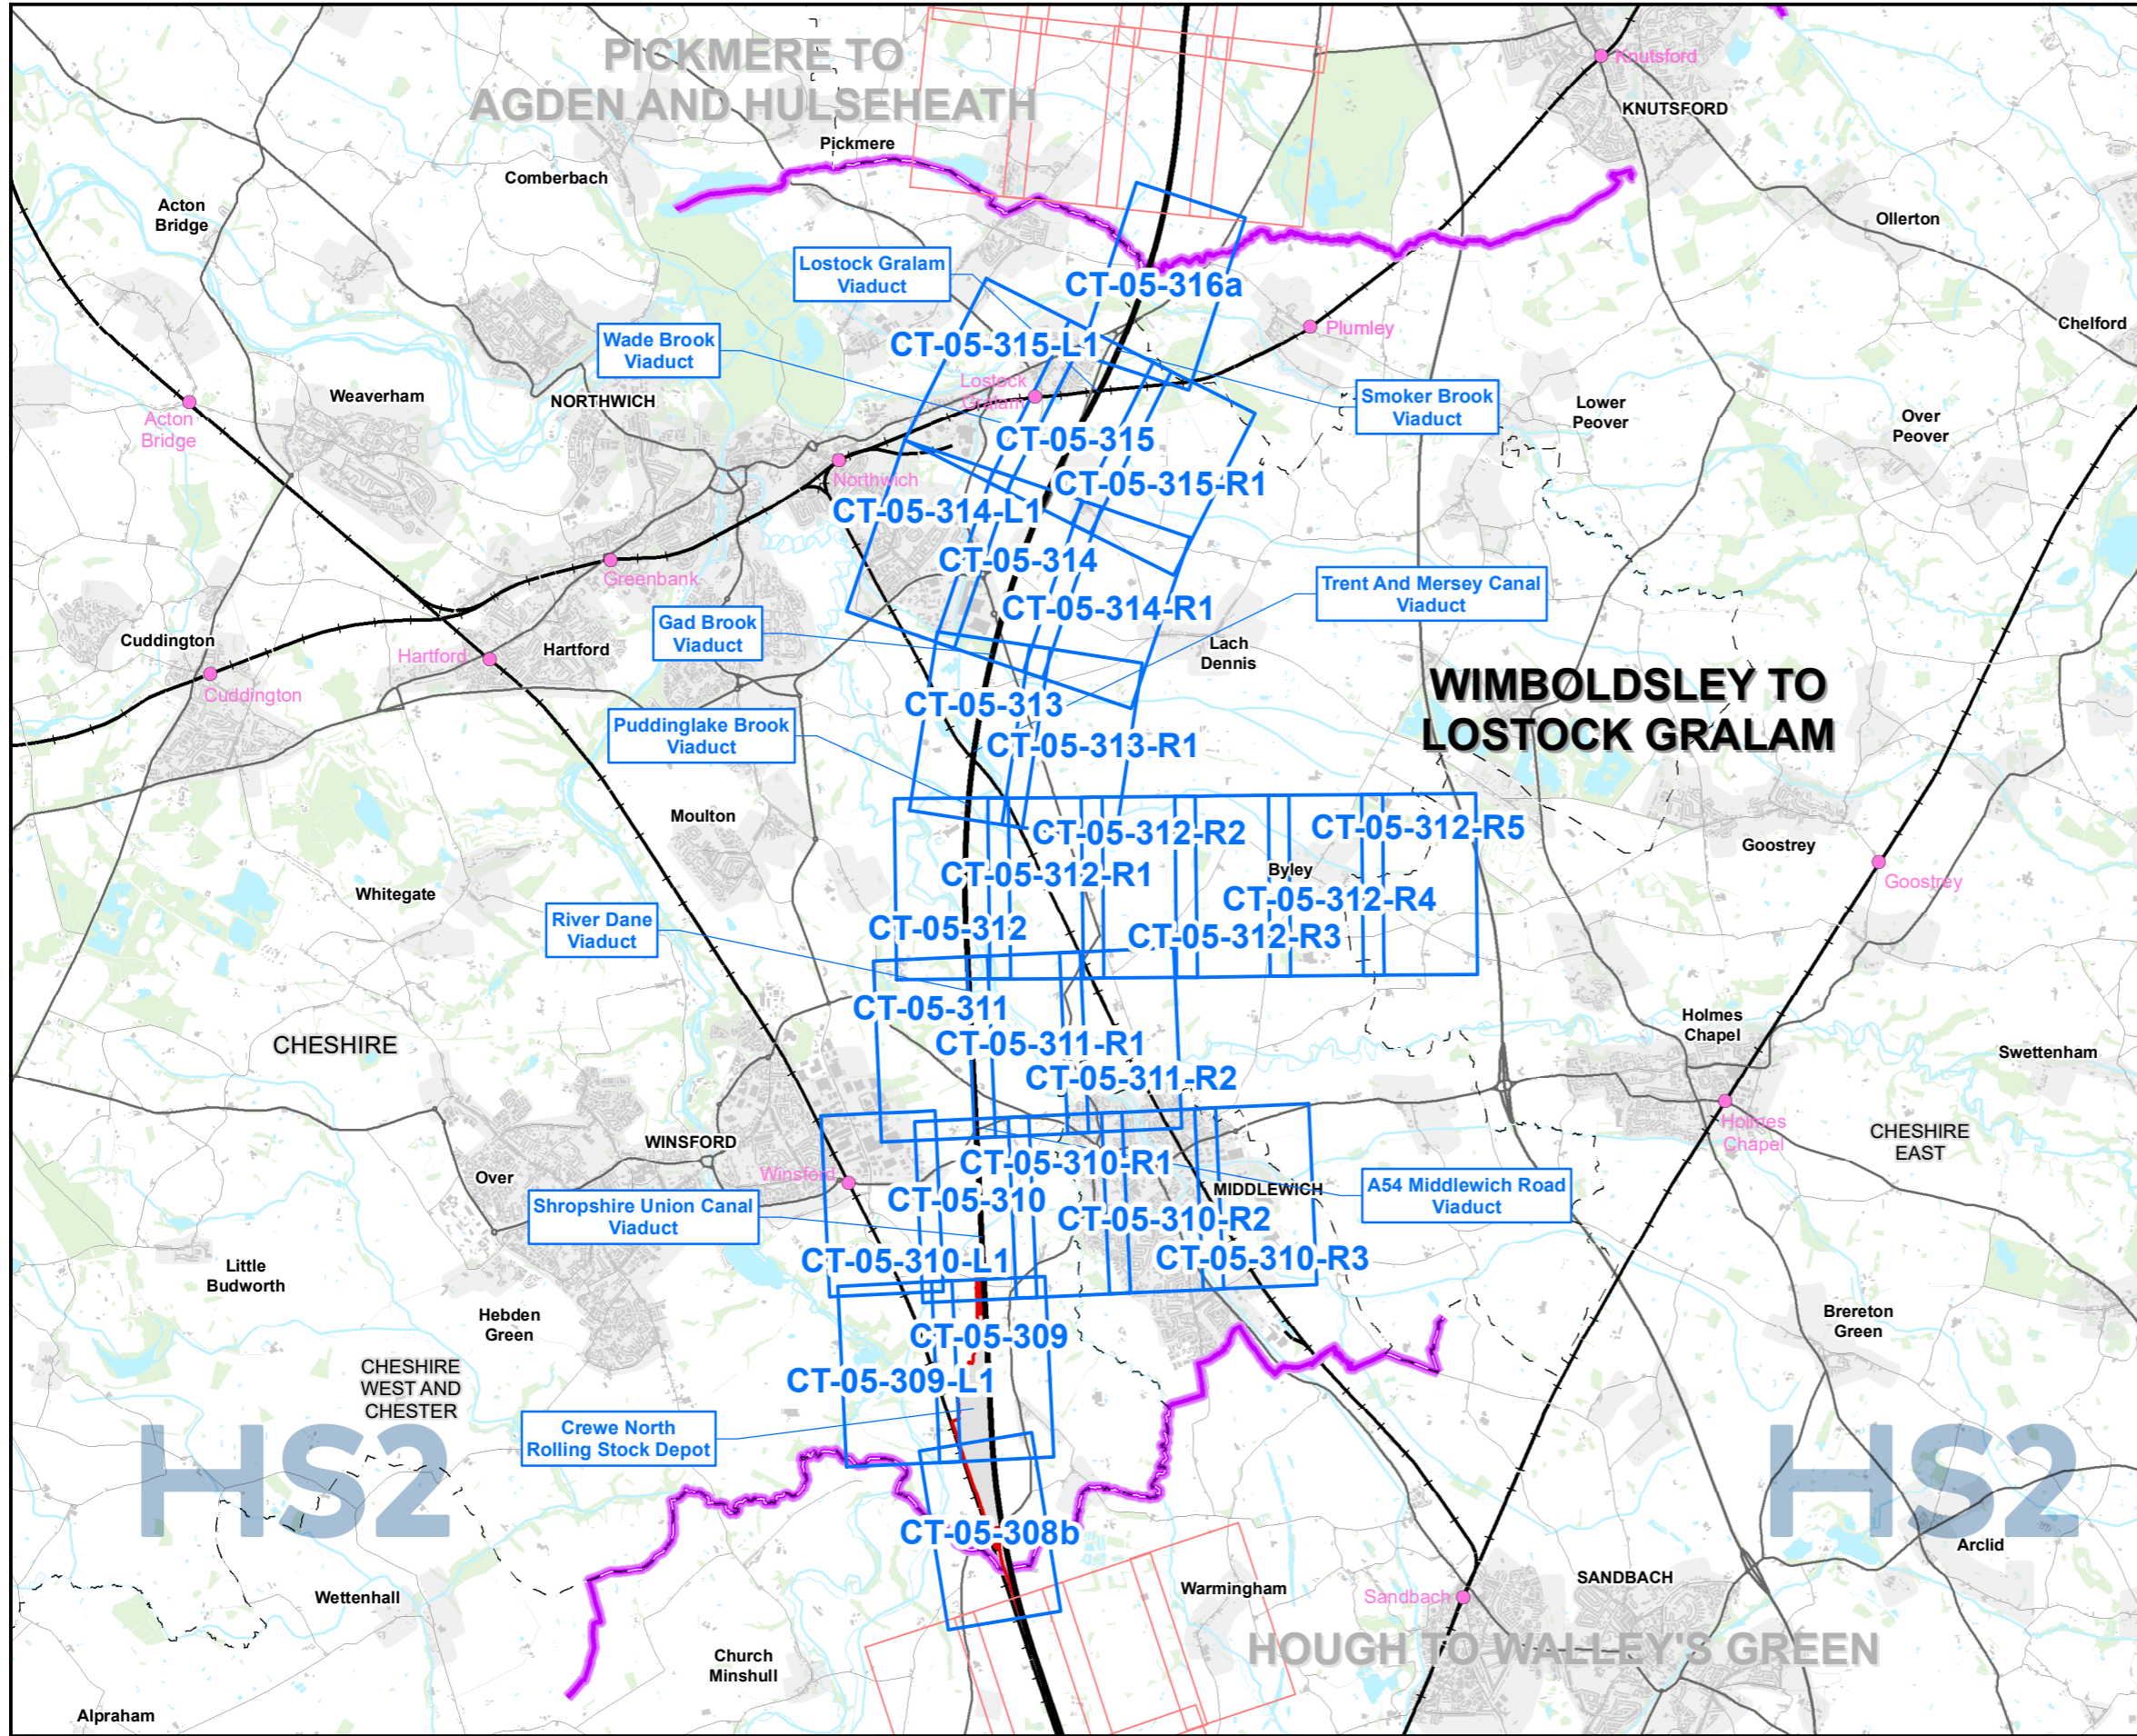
PICKMERE TO AGDEN AND HULSEHEATH

Pickmere
Comberbach
Acton Bridge
Knutsford
KNUTSFORD
Ollerton
Lostock Gralam Viaduct
CT-05-316a
Wade Brook Viaduct
CT-05-315-L1
Plumley
Chelford
Weaverham
NORTHWICH
Acton Bridge
Lostock Gralam
Smoker Brook Viaduct
Lower Peover
Over Peover
CT-05-315
Northwich
CT-05-315-R1
CT-05-314-L1
CT-05-314
Greenbank
Trent And Mersey Canal Viaduct
CT-05-314-R1
Gad Brook Viaduct
Cuddington
Hartford
Hartford
Lach Dennis
Cuddington
WIMBOLDSLEY TO LOSTOCK GRALAM
CT-05-313
Puddinglake Brook Viaduct
CT-05-313-R1
Moulton
CT-05-312-R2
CT-05-312-R5
Goostrey
CT-05-312-R1
Byley
Goostrey
Whitegate
CT-05-312-R4
River Dane Viaduct
CT-05-312
CT-05-312-R3
CT-05-311
CHESHIRE
CT-05-311-R1
Holmes Chapel
Swettenham
CT-05-311-R2
Holmes Chapel
CHESHIRE EAST
WINSFORD
CT-05-310-R1
Winsford
Over
MIDDLEWICH
A54 Middlewich Road Viaduct
CT-05-310
Shropshire Union Canal Viaduct
CT-05-310-R2
Little Budworth
CT-05-310-L1
CT-05-310-R3
Hebden Green
Brereton Green
CT-05-309
CHESHIRE WEST AND CHESTER
CT-05-309-L1
Crewe North Rolling Stock Depot
HS2
HS2
CT-05-308b
Arclid
Warmingham
SANDBACH
Wettenhall
Sandbach
Church Minshull
HOUGH TO WALLEY'S GREEN
Alpraham